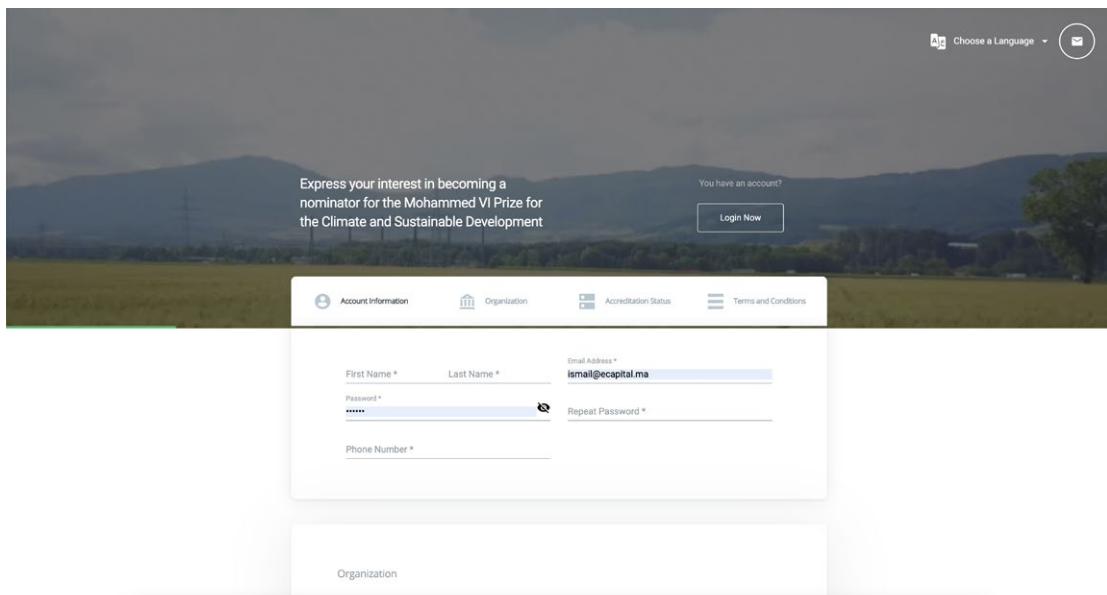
Choose a Language

Express your interest in becoming a nominator for the Mohammed VI Prize for the Climate and Sustainable Development

You have an account?

Login Now

Account Information

Organization

Accreditation Status

Terms and Conditions

First Name *

Last Name *

Email Address *

ismail@ecapital.ma

Password *

••••••

Repeat Password *

Phone Number *

Organization